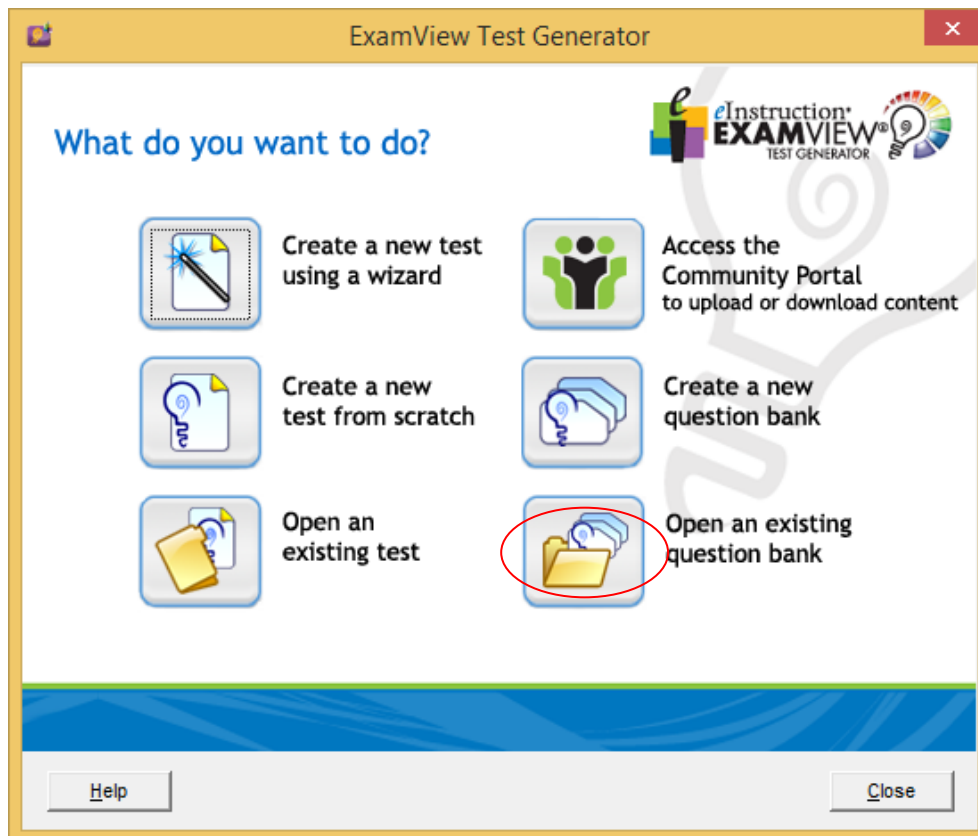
ExamView Test Generator

What do you want to do?

eInstruction®
EXAMVIEW®
TEST GENERATOR

Create a new test using a wizard

Access the Community Portal
to upload or download content

Create a new test from scratch

Create a new question bank

Open an existing test

Open an existing question bank

Help

Close